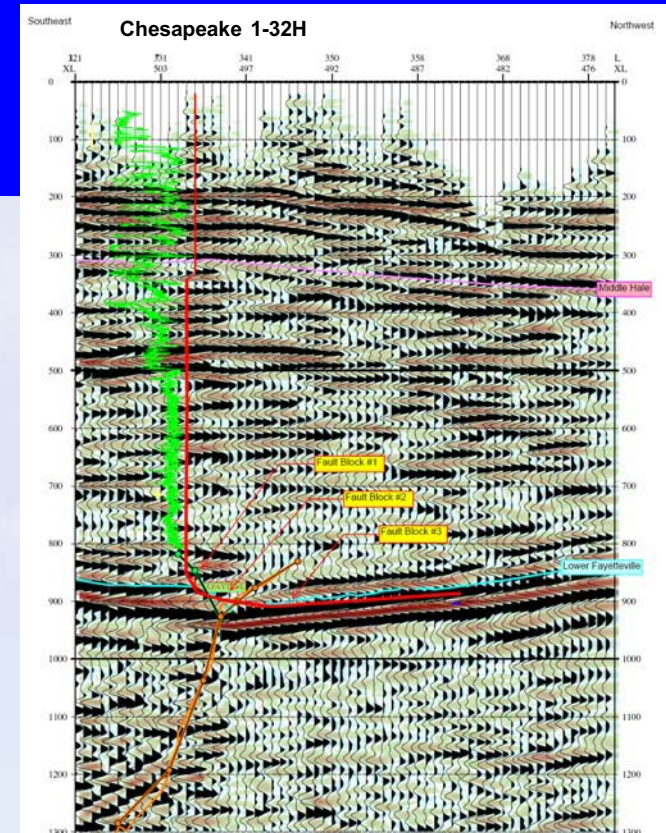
Southeast

Chesapeake 1-32H

Northwest

321 XL

331 503

341 497

350 492

358 487

368 482

378 476

L XL

0

100

200

300

400

500

600

700

800

900

1000

1100

1200

1300

0

100

200

300

400

500

600

700

800

900

1000

1100

1200

1300

Middle Hale

Fault Block #1

Fault Block #2

Fault Block #3

Lower Fayetteville